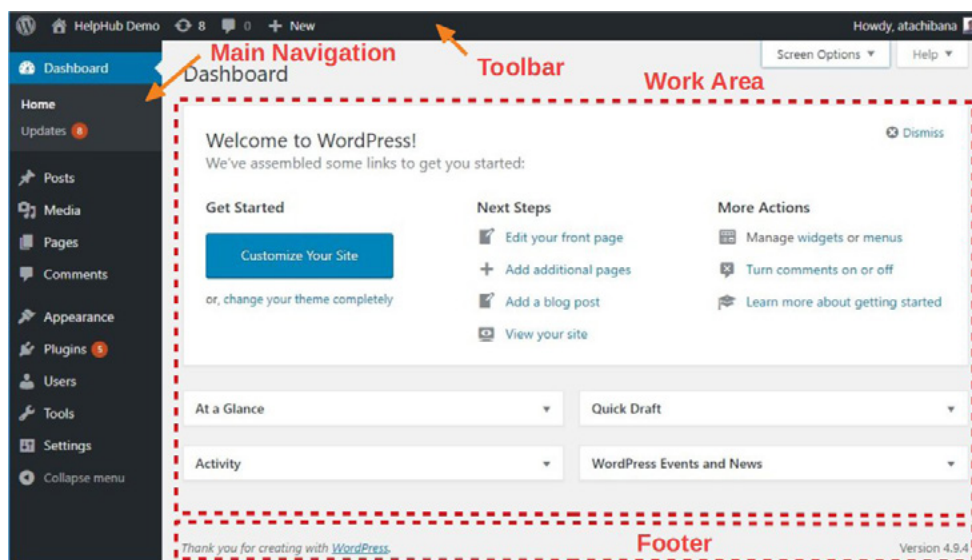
HelpHub Demo 8 0 + New

Howdy, atachibana

Main Navigation

Toolbar

Screen Options ▼ Help ▼

Dashboard

Dashboard

Work Area

Home

Updates 8

Posts

Media

Pages

Comments

Appearance

Plugins 5

Users

Tools

Settings

Collapse menu

Welcome to WordPress!

We've assembled some links to get you started:

Dismiss

Get Started

Customize Your Site

or, change your theme completely

Next Steps

Edit your front page

Add additional pages

Add a blog post

View your site

More Actions

Manage widgets or menus

Turn comments on or off

Learn more about getting started

At a Glance

Quick Draft

Activity

WordPress Events and News

Thank you for creating with WordPress.

Footer

Version 4.9.4